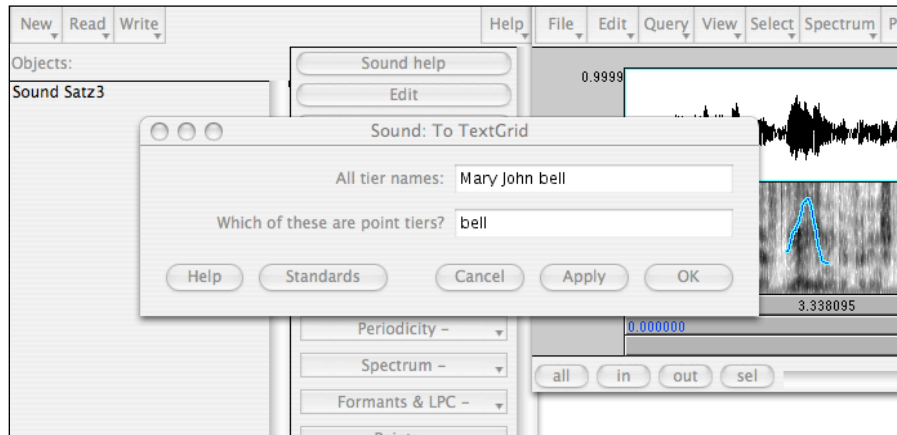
New Read Write Help

Objects:

Sound Satz3

Sound help

Edit

File Edit Query View Select Spectrum P

0.9999

Sound: To TextGrid

All tier names: Mary John bell

Which of these are point tiers? bell

Help Standards Cancel Apply OK

3.338095

0.000000

Periodicity -

Spectrum -

Formants & LPC -

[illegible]

all in out sel